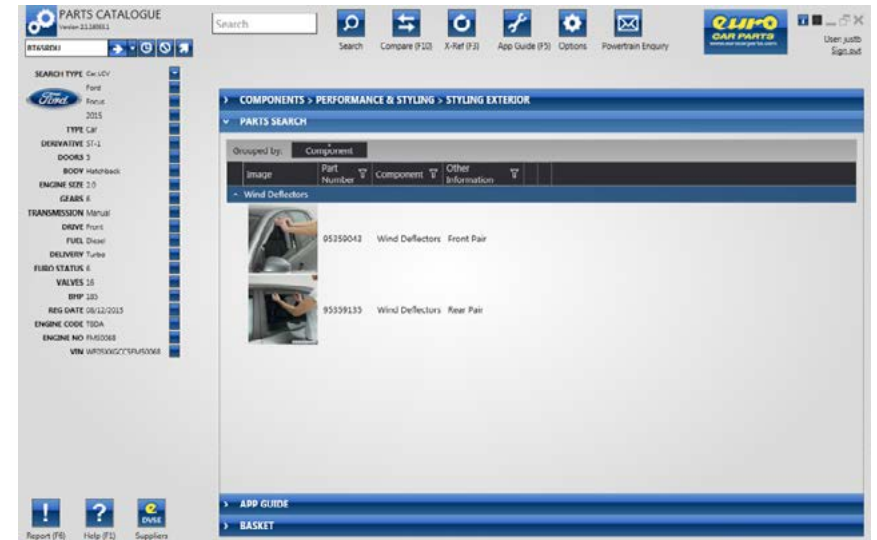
PARTS CATALOGUE
Version 2.1.1693.1

Search

Search
Compare (F10)
X-Ref (F3)
App Guide (F5)
Options
Powertrain Enquiry

euro CAR PARTS
www.eurocarparts.com

User: justb
Sign out

SEARCH TYPE Car LCV
Ford
Focus
2015
TYPE Car
DERIVATIVE ST-1
DOORS 5
BODY Hatchback
ENGINE SIZE 2.0
GEARS 6
TRANSMISSION Manual
DRIVE Front
FUEL Diesel
DELIVERY Turbo
EURO STATUS 6
VALVES 16
BHP 185
REG DATE 08/12/2015
ENGINE CODE T8DA
ENGINE NO FM50068
VIN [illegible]

COMPONENTS > PERFORMANCE & STYLING > STYLING EXTERIOR

PARTS SEARCH

Grouped by: Component

| Image | Part Number | Component | Other Information |
|---|---|---|---|
| Wind Deflectors | | | |
| | 95259042 | Wind Deflectors | Front Pair |
| | 95559135 | Wind Deflectors | Rear Pair |

APP GUIDE

BASKET

Report (F6)
Help (F1)
DVSE
Suppliers